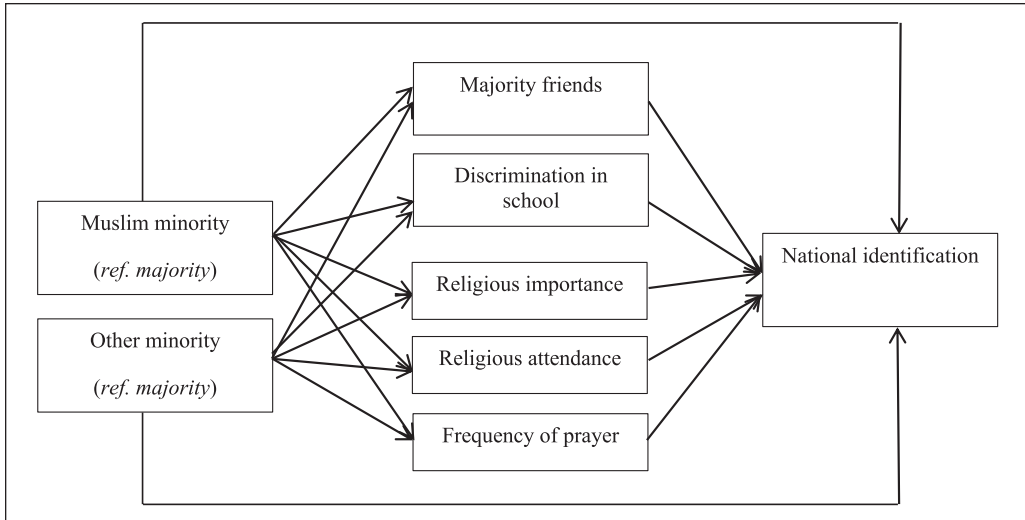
Muslim minority
(*ref. majority*)

Other minority
(*ref. majority*)

Majority friends

Discrimination in school

Religious importance

Religious attendance

Frequency of prayer

National identification